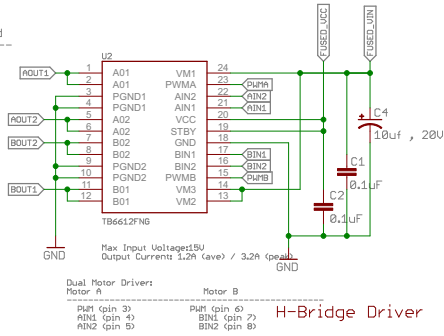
FUSED_VCC
FUSED_VIN

U2

AOUT1
AOUT2
BOUT2
BOUT1

1 A01
2 A01
3 PGND1
4 PGND1
5 A02
6 A02
7 B02
8 B02
9 PGND2
10 PGND2
11 B01
12 B01

24 VM1
23 PWMA
22 AIN2
21 AIN1
20 VCC
19 STBY
18 GND
17 BIN1
16 BIN2
15 PWMB
14 VM3
13 VM2

PWMA
AIN2
AIN1
BIN1
BIN2
PWMB

TB6612FNG

C4
10uf , 20V
C1
0.1uF
C2
0.1uF

GND
GND

Max Input Voltage:15V
Output Current: 1.2A (ave) / 3.2A (peak)

Dual Motor Driver:
Motor A
PWM (pin 3)
AIN1 (pin 4)
AIN2 (pin 5)

Motor B
PWM (pin 6)
BIN1 (pin 7)
BIN2 (pin 8)

H-Bridge Driver